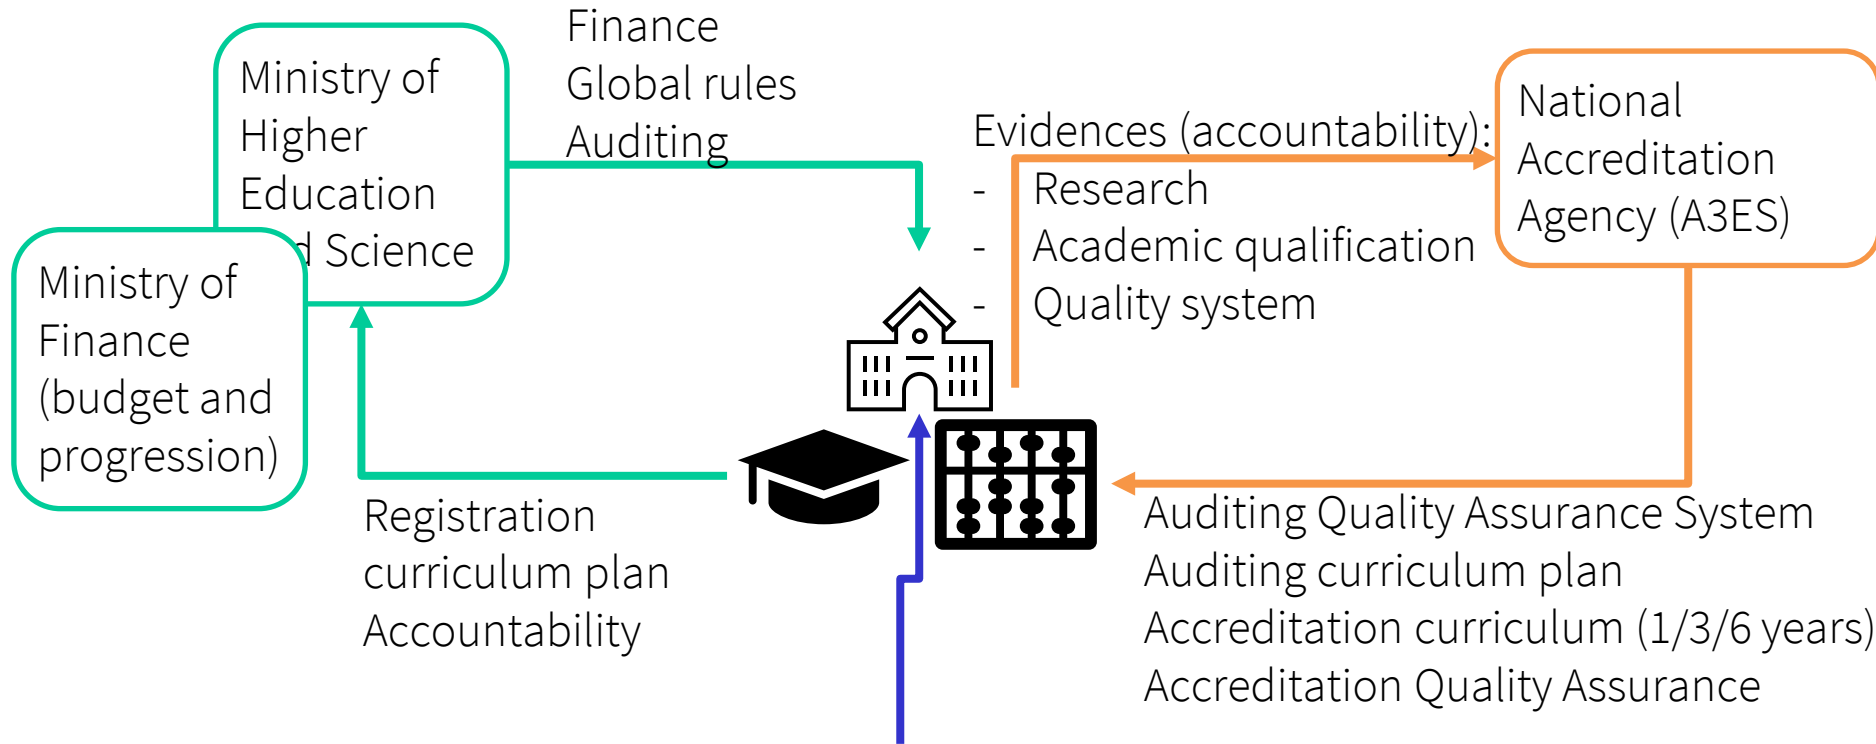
Ministry of Higher Education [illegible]d Science

Ministry of Finance (budget and progression)

Finance
Global rules
Auditing

Evidences (accountability):
- Research
- Academic qualification
- Quality system

National Accreditation Agency (A3ES)

Registration
curriculum plan
Accountability

Auditing Quality Assurance System
Auditing curriculum plan
Accreditation curriculum (1/3/6 years)
Accreditation Quality Assurance